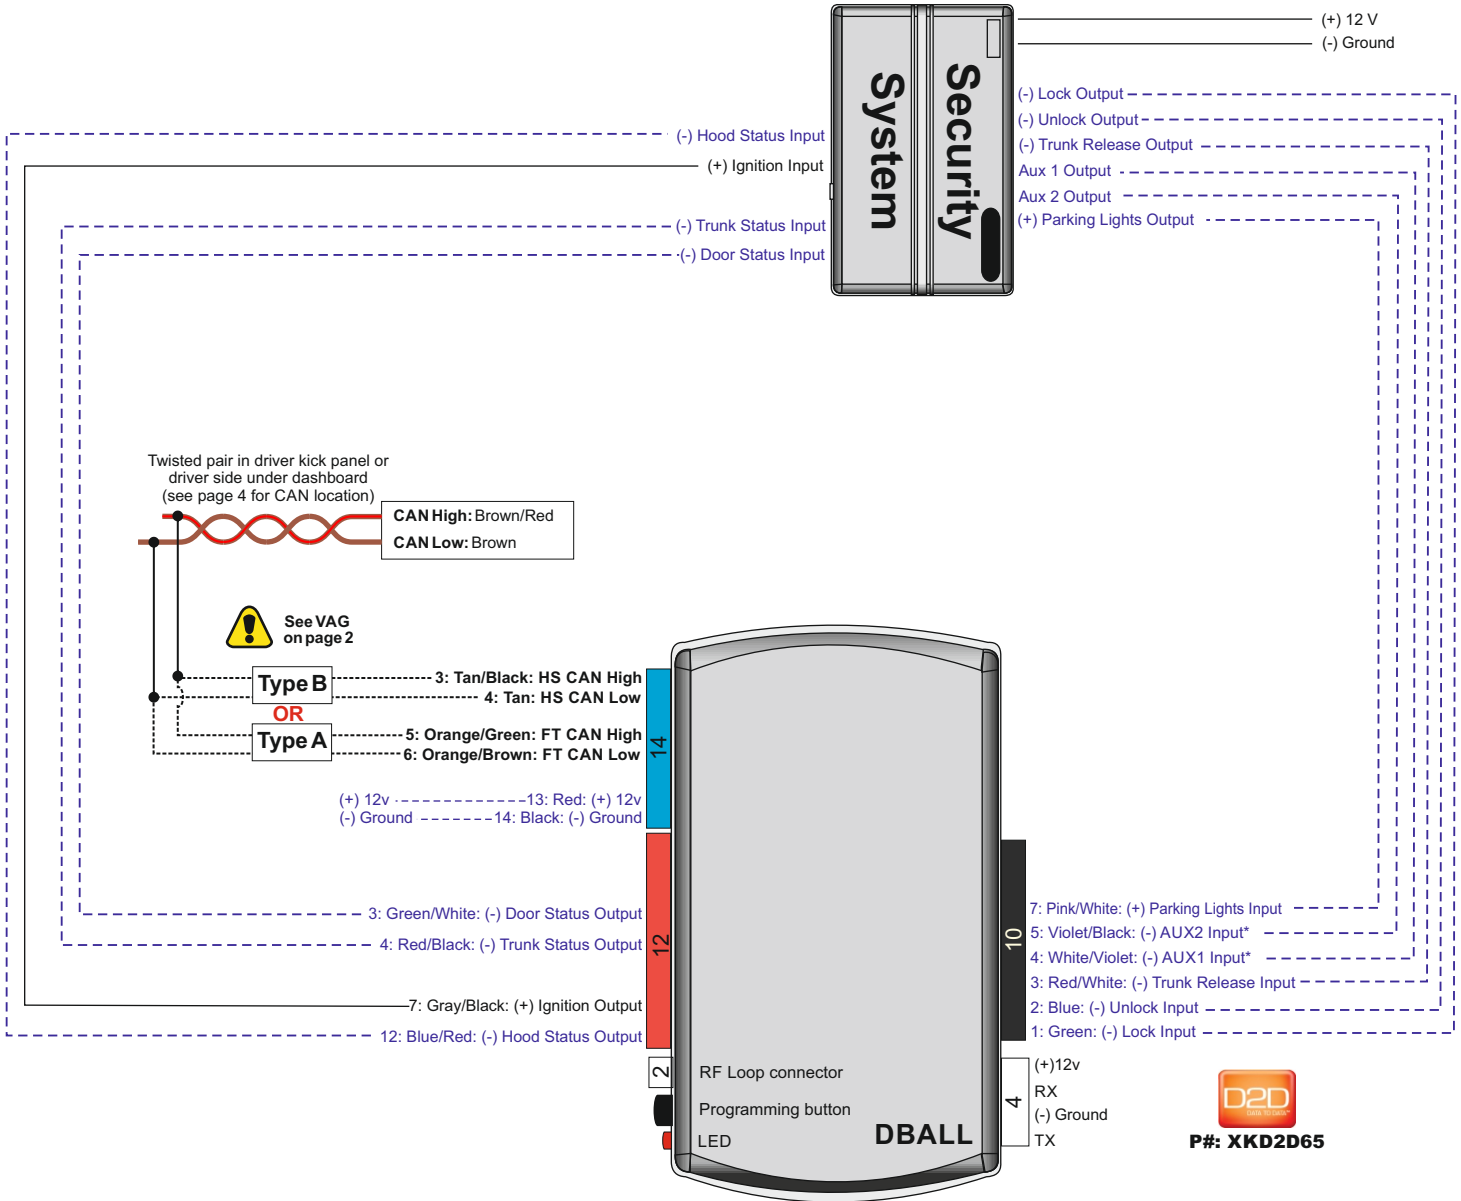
Security System

(+) 12 V
(-) Ground
(-) Lock Output
(-) Unlock Output
(-) Trunk Release Output
Aux 1 Output
Aux 2 Output
(+) Parking Lights Output

(-) Hood Status Input
(+) Ignition Input
(-) Trunk Status Input
(-) Door Status Input

Twisted pair in driver kick panel or driver side under dashboard (see page 4 for CAN location)

CAN High: Brown/Red
CAN Low: Brown

See VAG on page 2

Type B
OR
Type A

3: Tan/Black: HS CAN High
4: Tan: HS CAN Low
5: Orange/Green: FT CAN High
6: Orange/Brown: FT CAN Low

14

(+) 12v 13: Red: (+) 12v
(-) Ground 14: Black: (-) Ground

12

3: Green/White: (-) Door Status Output
4: Red/Black: (-) Trunk Status Output
7: Gray/Black: (+) Ignition Output
12: Blue/Red: (-) Hood Status Output

10

7: Pink/White: (+) Parking Lights Input
5: Violet/Black: (-) AUX2 Input*
4: White/Violet: (-) AUX1 Input*
3: Red/White: (-) Trunk Release Input
2: Blue: (-) Unlock Input
1: Green: (-) Lock Input

2
RF Loop connector
Programming button
LED
DBALL

4
(+)12v
RX
(-) Ground
TX

D2D
data to data
P#: XKD2D65